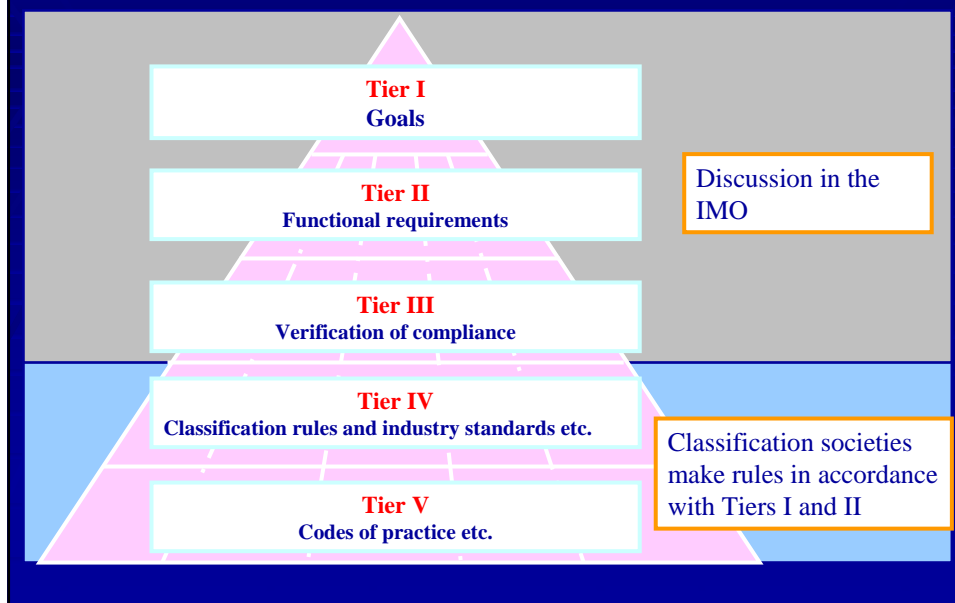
Tier I
Goals

Tier II
Functional requirements

Tier III
Verification of compliance

Tier IV
Classification rules and industry standards etc.

Tier V
Codes of practice etc.

Discussion in the IMO

Classification societies make rules in accordance with Tiers I and II